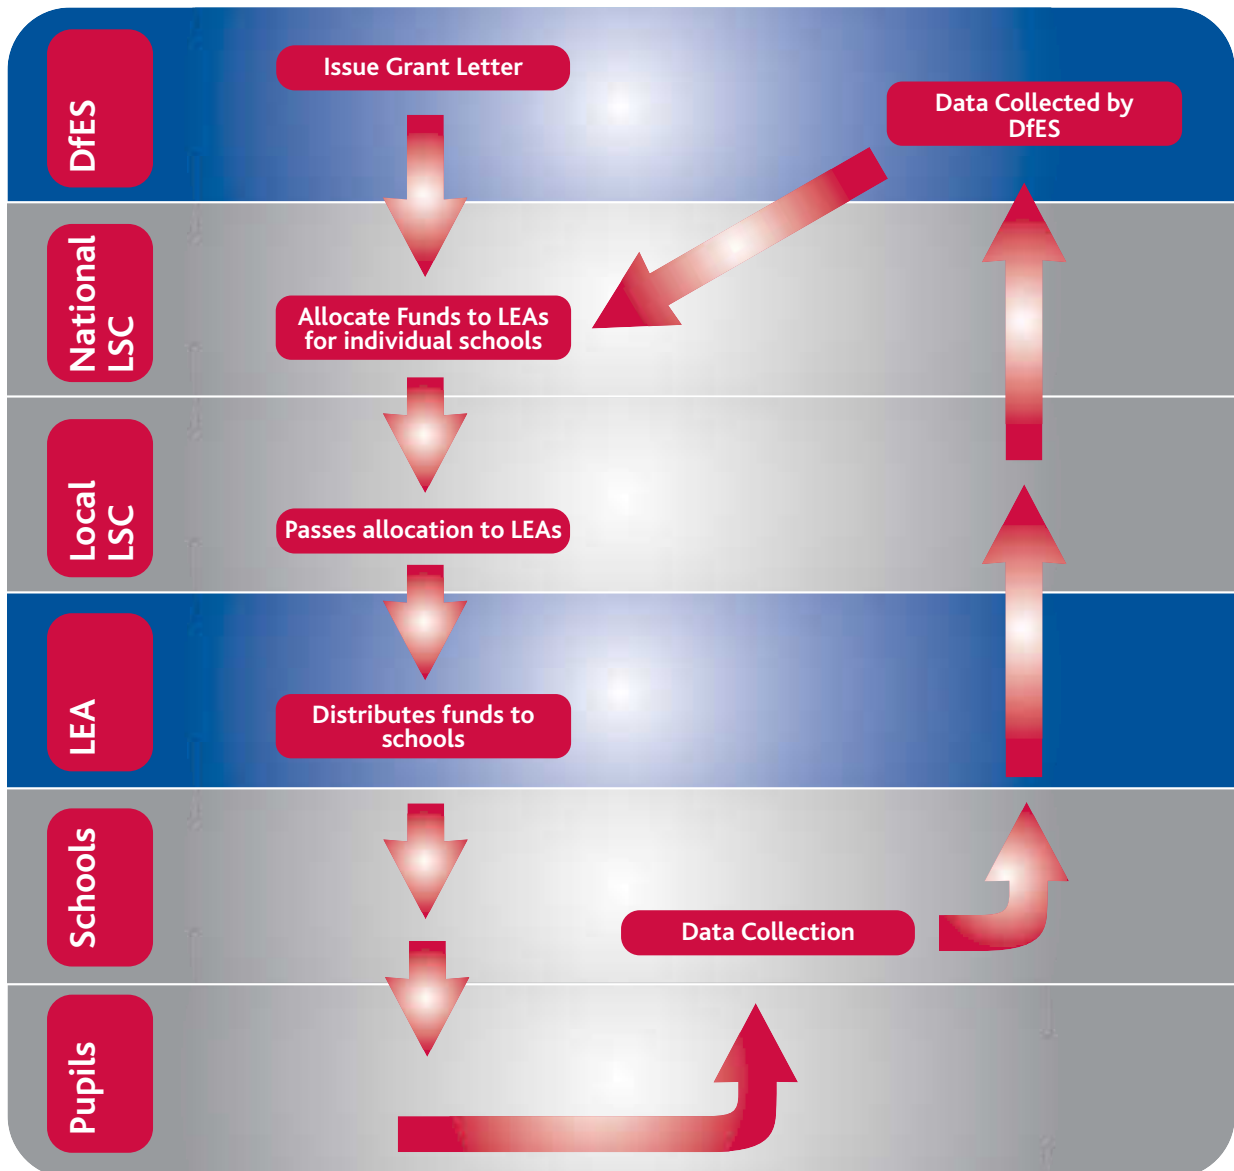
DfES

Issue Grant Letter

Data Collected by DfES

National LSC

Allocate Funds to LEAs for individual schools

Local LSC

Passes allocation to LEAs

LEA

Distributes funds to schools

Schools

Data Collection

Pupils